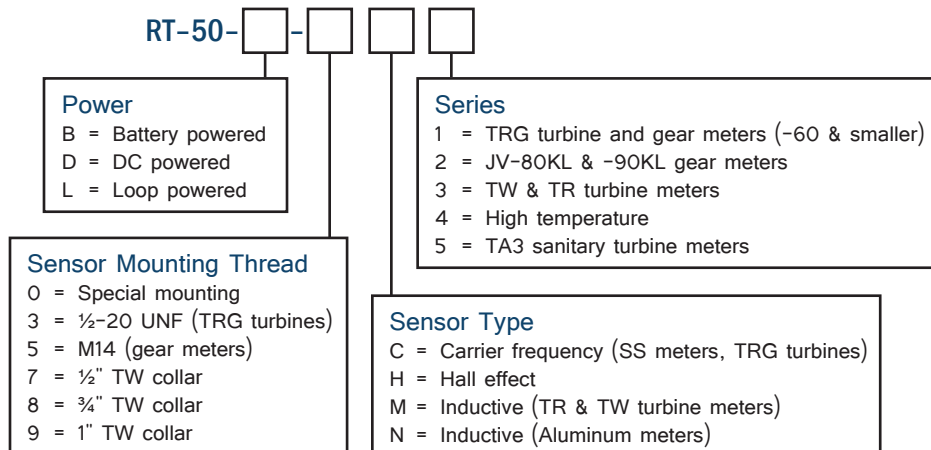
RT-50- -

Power
B = Battery powered
D = DC powered
L = Loop powered

Series
1 = TRG turbine and gear meters (-60 & smaller)
2 = JV-80KL & -90KL gear meters
3 = TW & TR turbine meters
4 = High temperature
5 = TA3 sanitary turbine meters

Sensor Mounting Thread
0 = Special mounting
3 = ½-20 UNF (TRG turbines)
5 = M14 (gear meters)
7 = ½" TW collar
8 = ¾" TW collar
9 = 1" TW collar

Sensor Type
C = Carrier frequency (SS meters, TRG turbines)
H = Hall effect
M = Inductive (TR & TW turbine meters)
N = Inductive (Aluminum meters)